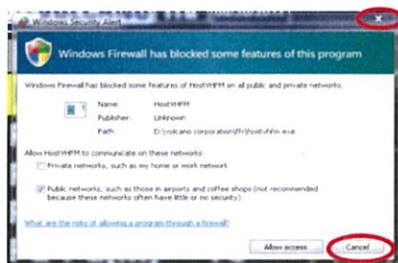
Windows Security Alert

Windows Firewall has blocked some features of this program

Windows Firewall has blocked some features of HostVHFM on all public and private networks.

Name: HostVHFM
Publisher: Unknown
Path: D:\volcano corporation\ffr\hostvhfm.exe

Allow HostVHFM to communicate on these networks:

Private networks, such as my home or work network

Public networks, such as those in airports and coffee shops (not recommended because these networks often have little or no security)

What are the risks of allowing a program through a firewall?

Allow access

Cancel